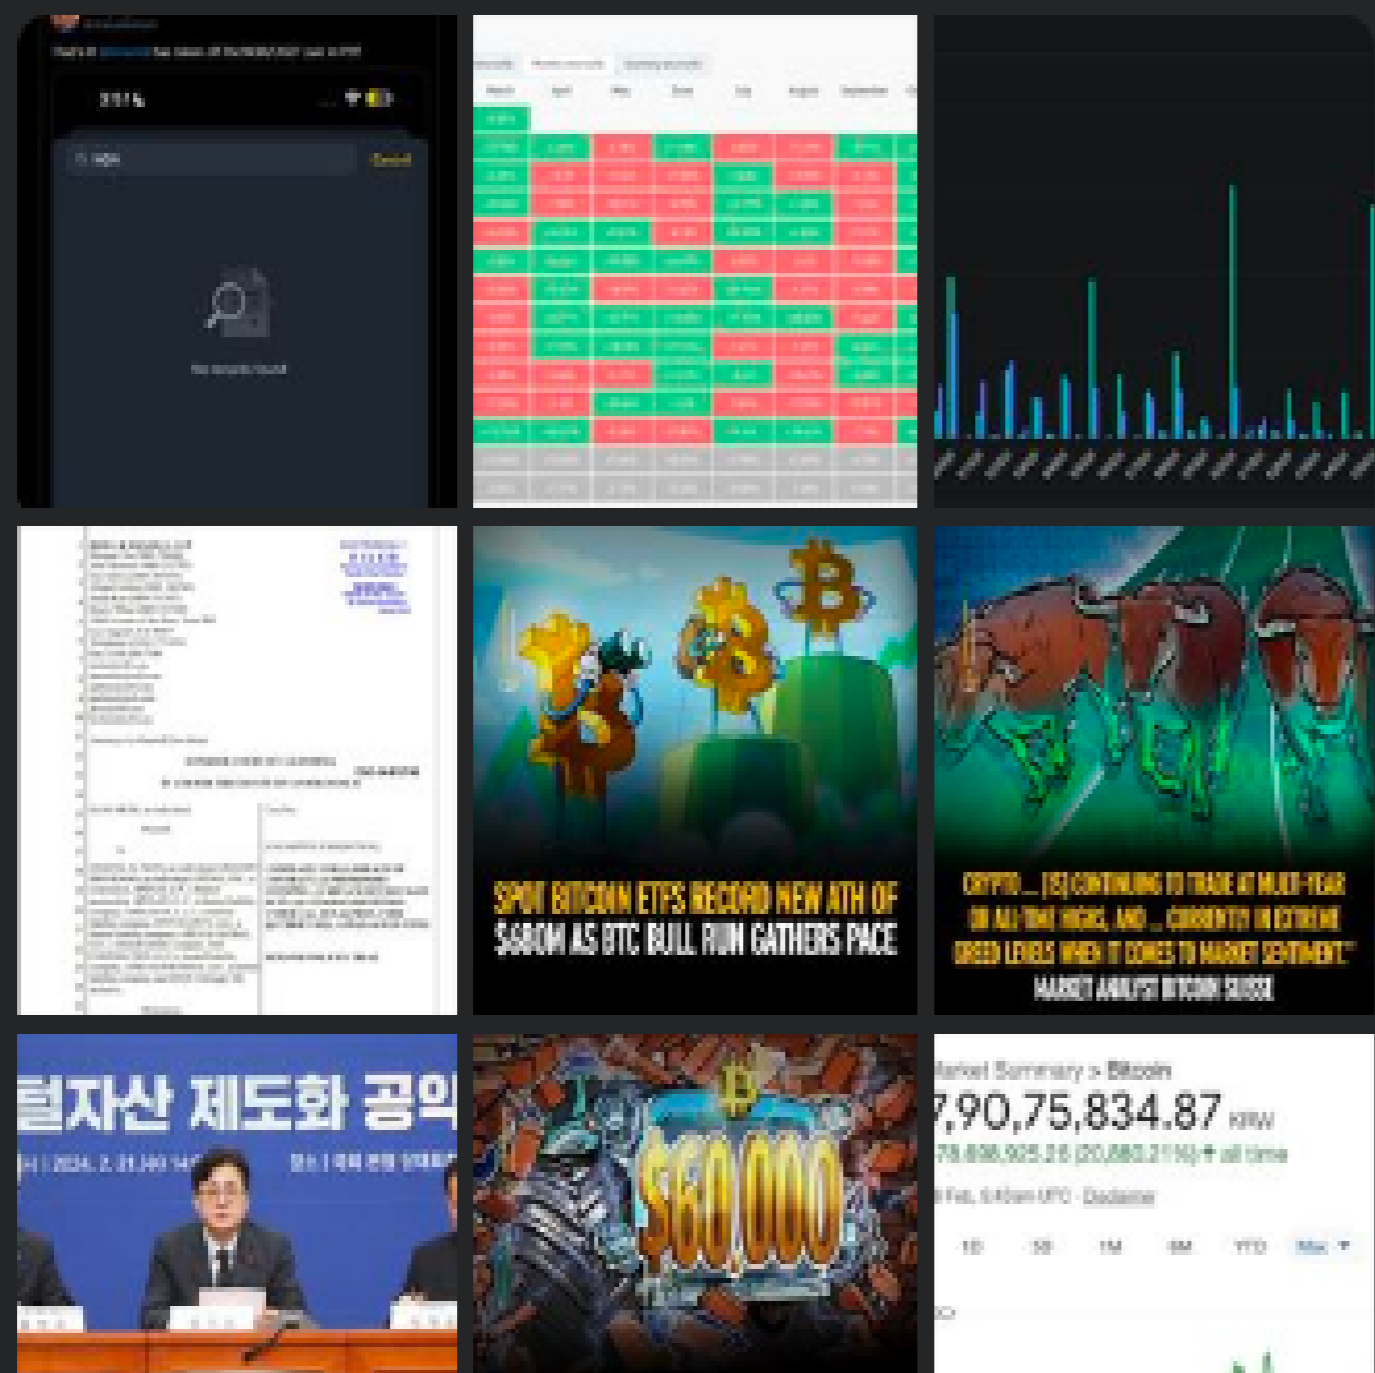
No results found

SPOT BITCOIN ETFS RECORD NEW ATH OF $480M AS BTC BULL RUN GATHERS PACE

CRYPTO ... [IS] CONTINUING TO TRADE AT MULTI-YEAR OR ALL-TIME HIGHS, AND ... CURRENTLY IN EXTREME GREED LEVELS WHEN IT COMES TO MARKET SENTIMENT." MARKET ANALYST BITCOIN SUISSE

털자산 제도화 공약

$60,000

Market Summary > Bitcoin

7,90,75,834.87 KRW

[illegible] all time

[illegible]

1D 5D 1M 6M YTD Max